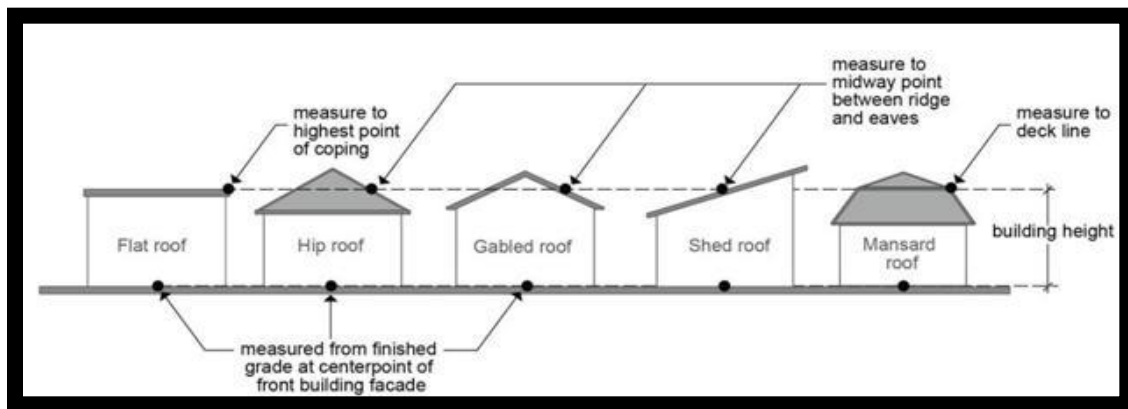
measure to highest point of coping

measure to midway point between ridge and eaves

measure to deck line

Flat roof

Hip roof

Gabled roof

Shed roof

Mansard roof

building height

measured from finished grade at centerpoint of front building facade